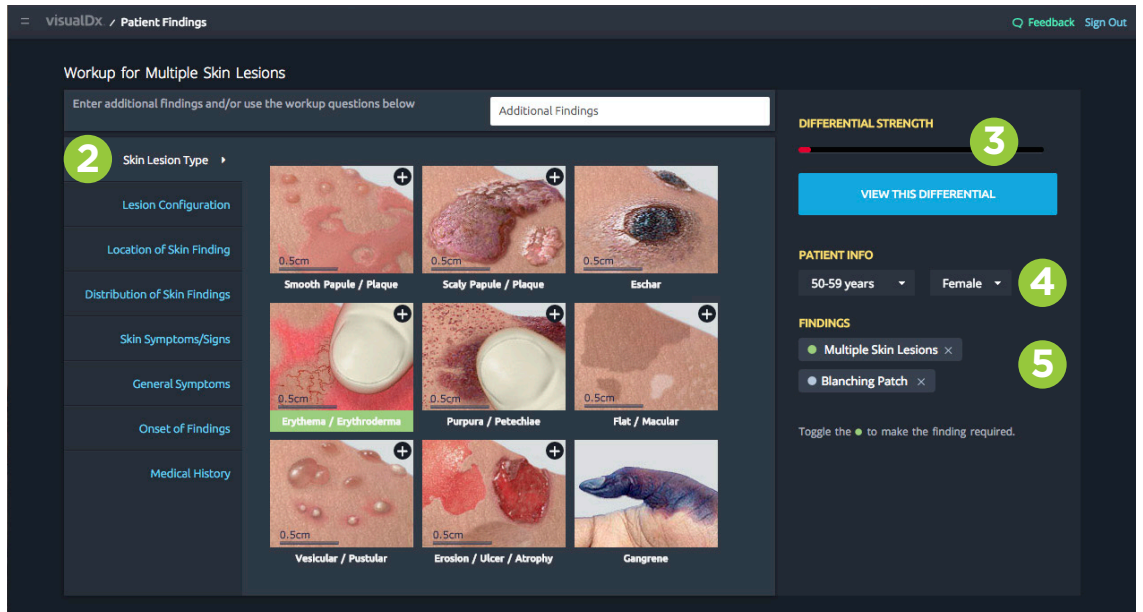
visualDx / Patient Findings

Feedback Sign Out

Workup for Multiple Skin Lesions

Enter additional findings and/or use the workup questions below

Additional Findings

2

Skin Lesion Type

Lesion Configuration

Location of Skin Finding

Distribution of Skin Findings

Skin Symptoms/Signs

General Symptoms

Onset of Findings

Medical History

0.5cm
Smooth Papule / Plaque

0.5cm
Scaly Papule / Plaque

0.5cm
Eschar

0.5cm
Erythema / Erythroderma

0.5cm
Purpura / Petechiae

0.5cm
Flat / Macular

0.5cm
Vesicular / Pustular

0.5cm
Erosion / Ulcer / Atrophy

Gangrene

DIFFERENTIAL STRENGTH

3

VIEW THIS DIFFERENTIAL

PATIENT INFO

50-59 years

Female

4

FINDINGS

Multiple Skin Lesions ×

Blanching Patch ×

5

Toggle the ● to make the finding required.